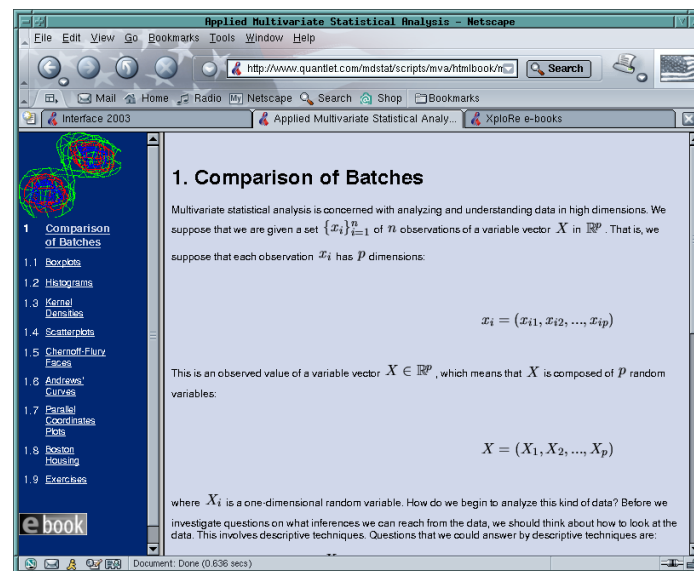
Applied Multivariate Statistical Analysis - Netscape

File Edit View Go Bookmarks Tools Window Help

http://www.quantlet.com/mdstat/scripts/mva/htmlbook/m

Search

Mail Home Radio Netscape Search Shop Bookmarks

Interface 2003 | Applied Multivariate Statistical Analy... | XploRe e-books

1 Comparison of Batches
1.1 Boxplots
1.2 Histograms
1.3 Kernel Densities
1.4 Scatterplots
1.5 Chernoff-Flury Faces
1.6 Andrews' Curves
1.7 Parallel Coordinates Plots
1.8 Boston Housing
1.9 Exercises

ebook

1. Comparison of Batches

Multivariate statistical analysis is concerned with analyzing and understanding data in high dimensions. We suppose that we are given a set $\{x_i\}_{i=1}^n$ of $n$ observations of a variable vector $X$ in $\mathbb{R}^p$. That is, we suppose that each observation $x_i$ has $p$ dimensions:

$x_i = (x_{i1}, x_{i2}, ..., x_{ip})$

This is an observed value of a variable vector $X \in \mathbb{R}^p$, which means that $X$ is composed of $p$ random variables:

$X = (X_1, X_2, ..., X_p)$

where $X_i$ is a one-dimensional random variable. How do we begin to analyze this kind of data? Before we investigate questions on what inferences we can reach from the data, we should think about how to look at the data. This involves descriptive techniques. Questions that we could answer by descriptive techniques are:

Document: Done (0.636 secs)